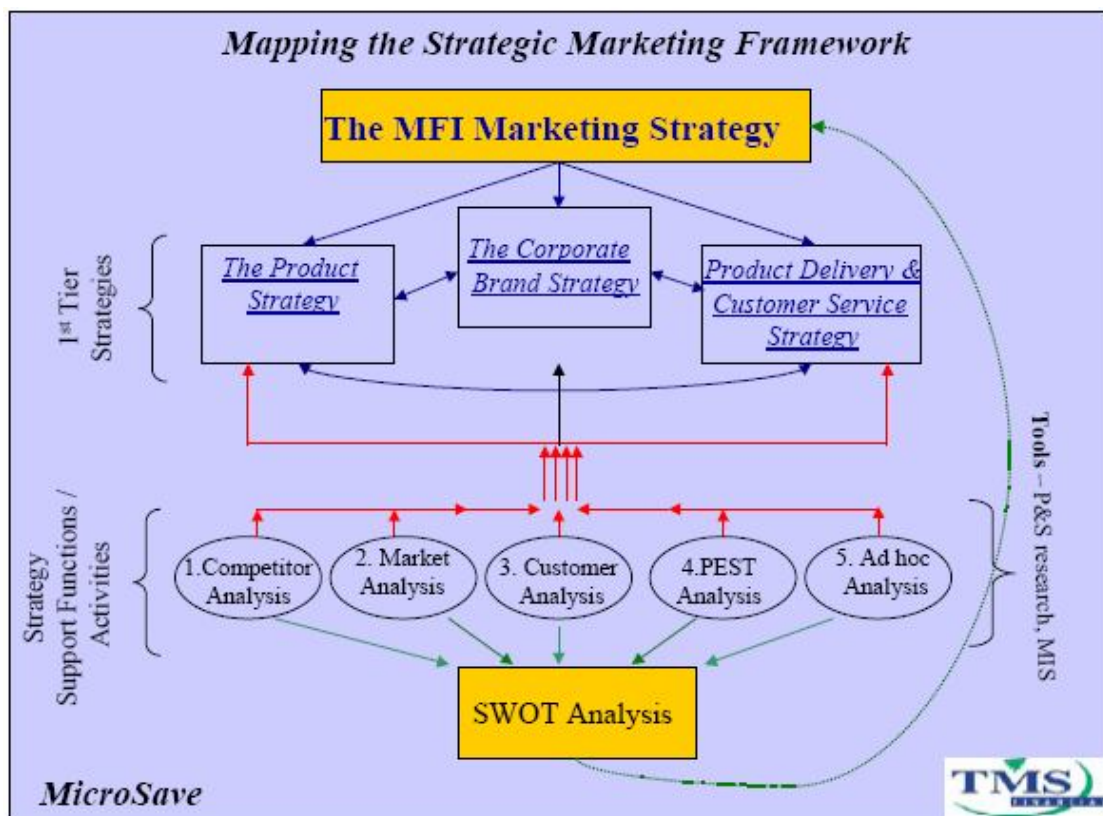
Mapping the Strategic Marketing Framework

The MFI Marketing Strategy

1st Tier Strategies

The Product Strategy

The Corporate Brand Strategy

Product Delivery & Customer Service Strategy

Strategy Support Functions / Activities

1.Competitor Analysis

2. Market Analysis

3. Customer Analysis

4.PEST Analysis

5. Ad hoc Analysis

Tools – P&S research, MIS

SWOT Analysis

MicroSave

TMS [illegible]